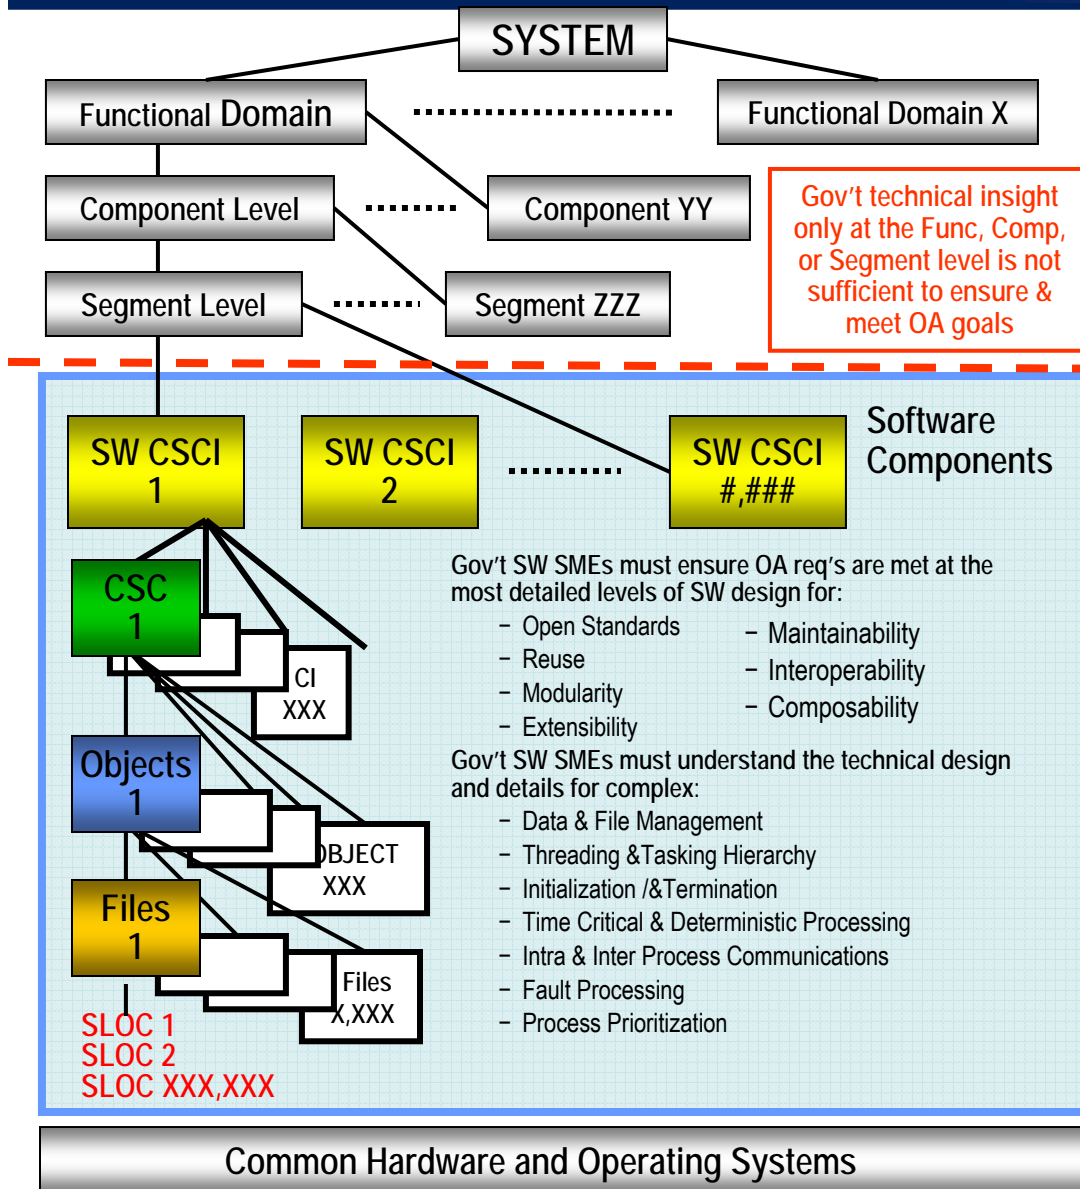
SYSTEM

Functional Domain

Functional Domain X

Component Level

Component YY

Gov't technical insight only at the Func, Comp, or Segment level is not sufficient to ensure & meet OA goals

Segment Level

Segment ZZZ

SW CSCI 1

SW CSCI 2

SW CSCI #,###

Software Components

CSC 1

CI XXX

Objects 1

OBJECT XXX

Files 1

Files X,XXX

SLOC 1
SLOC 2
SLOC XXX,XXX

Gov't SW SMEs must ensure OA req's are met at the most detailed levels of SW design for:

– Open Standards
– Reuse
– Modularity
– Extensibility

– Maintainability
– Interoperability
– Composability

Gov't SW SMEs must understand the technical design and details for complex:

– Data & File Management
– Threading &Tasking Hierarchy
– Initialization /&Termination
– Time Critical & Deterministic Processing
– Intra & Inter Process Communications
– Fault Processing
– Process Prioritization

Common Hardware and Operating Systems